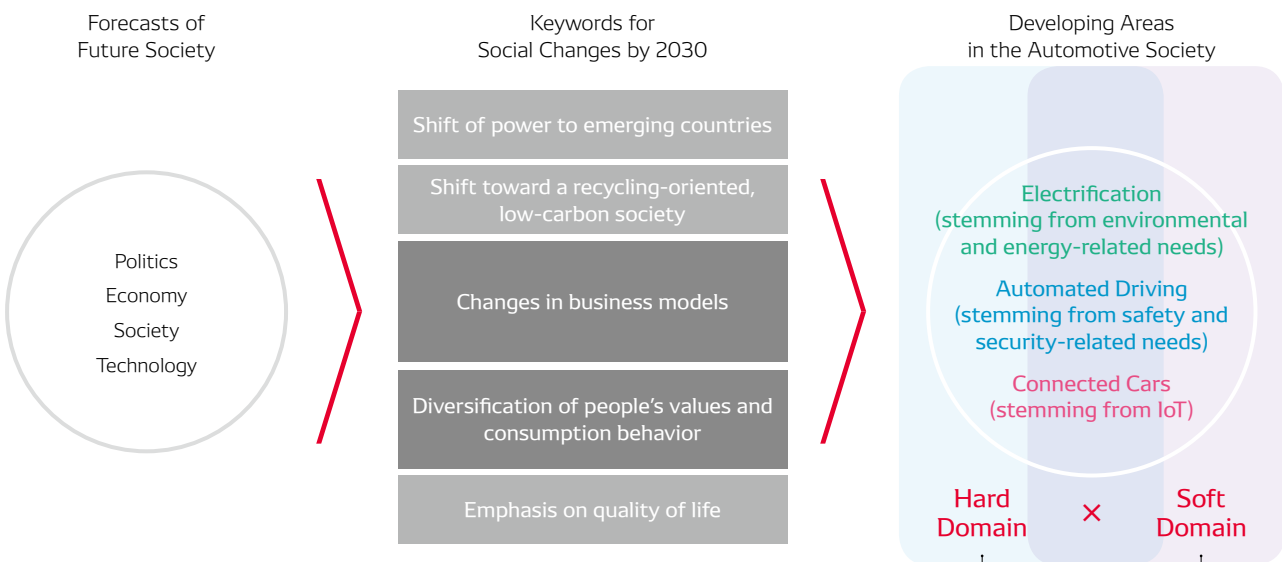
Forecasts of Future Society

Politics
Economy
Society
Technology

Keywords for Social Changes by 2030

Shift of power to emerging countries

Shift toward a recycling-oriented, low-carbon society

Changes in business models

Diversification of people's values and consumption behavior

Emphasis on quality of life

Developing Areas in the Automotive Society

Electrification (stemming from environmental and energy-related needs)

Automated Driving (stemming from safety and security-related needs)

Connected Cars (stemming from IoT)

Hard Domain × Soft Domain